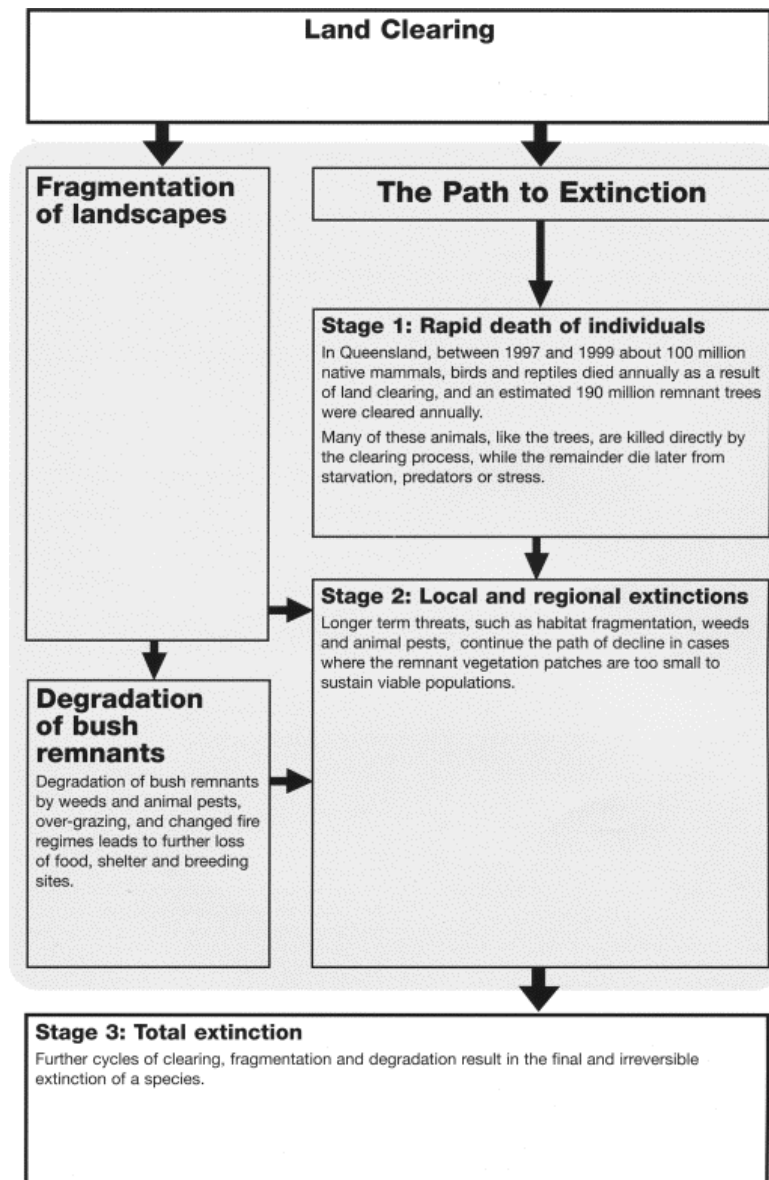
Land Clearing

Fragmentation of landscapes

The Path to Extinction

Stage 1: Rapid death of individuals

In Queensland, between 1997 and 1999 about 100 million native mammals, birds and reptiles died annually as a result of land clearing, and an estimated 190 million remnant trees were cleared annually.

Many of these animals, like the trees, are killed directly by the clearing process, while the remainder die later from starvation, predators or stress.

Stage 2: Local and regional extinctions

Longer term threats, such as habitat fragmentation, weeds and animal pests, continue the path of decline in cases where the remnant vegetation patches are too small to sustain viable populations.

Degradation of bush remnants

Degradation of bush remnants by weeds and animal pests, over-grazing, and changed fire regimes leads to further loss of food, shelter and breeding sites.

Stage 3: Total extinction

Further cycles of clearing, fragmentation and degradation result in the final and irreversible extinction of a species.